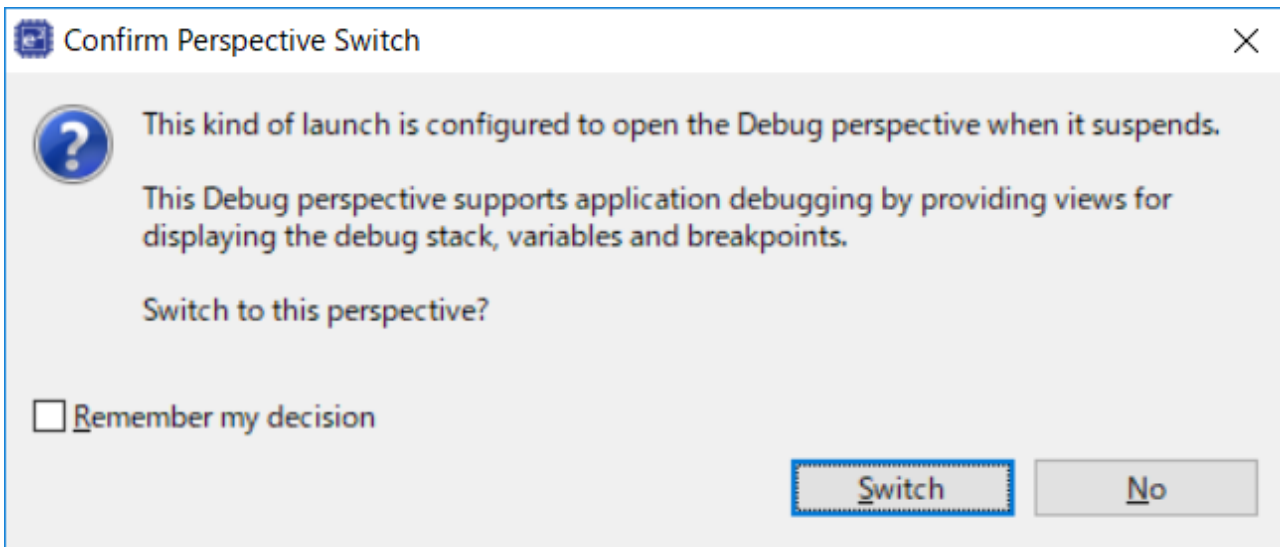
Confirm Perspective Switch

This kind of launch is configured to open the Debug perspective when it suspends.

This Debug perspective supports application debugging by providing views for displaying the debug stack, variables and breakpoints.

Switch to this perspective?

Remember my decision

Switch

No